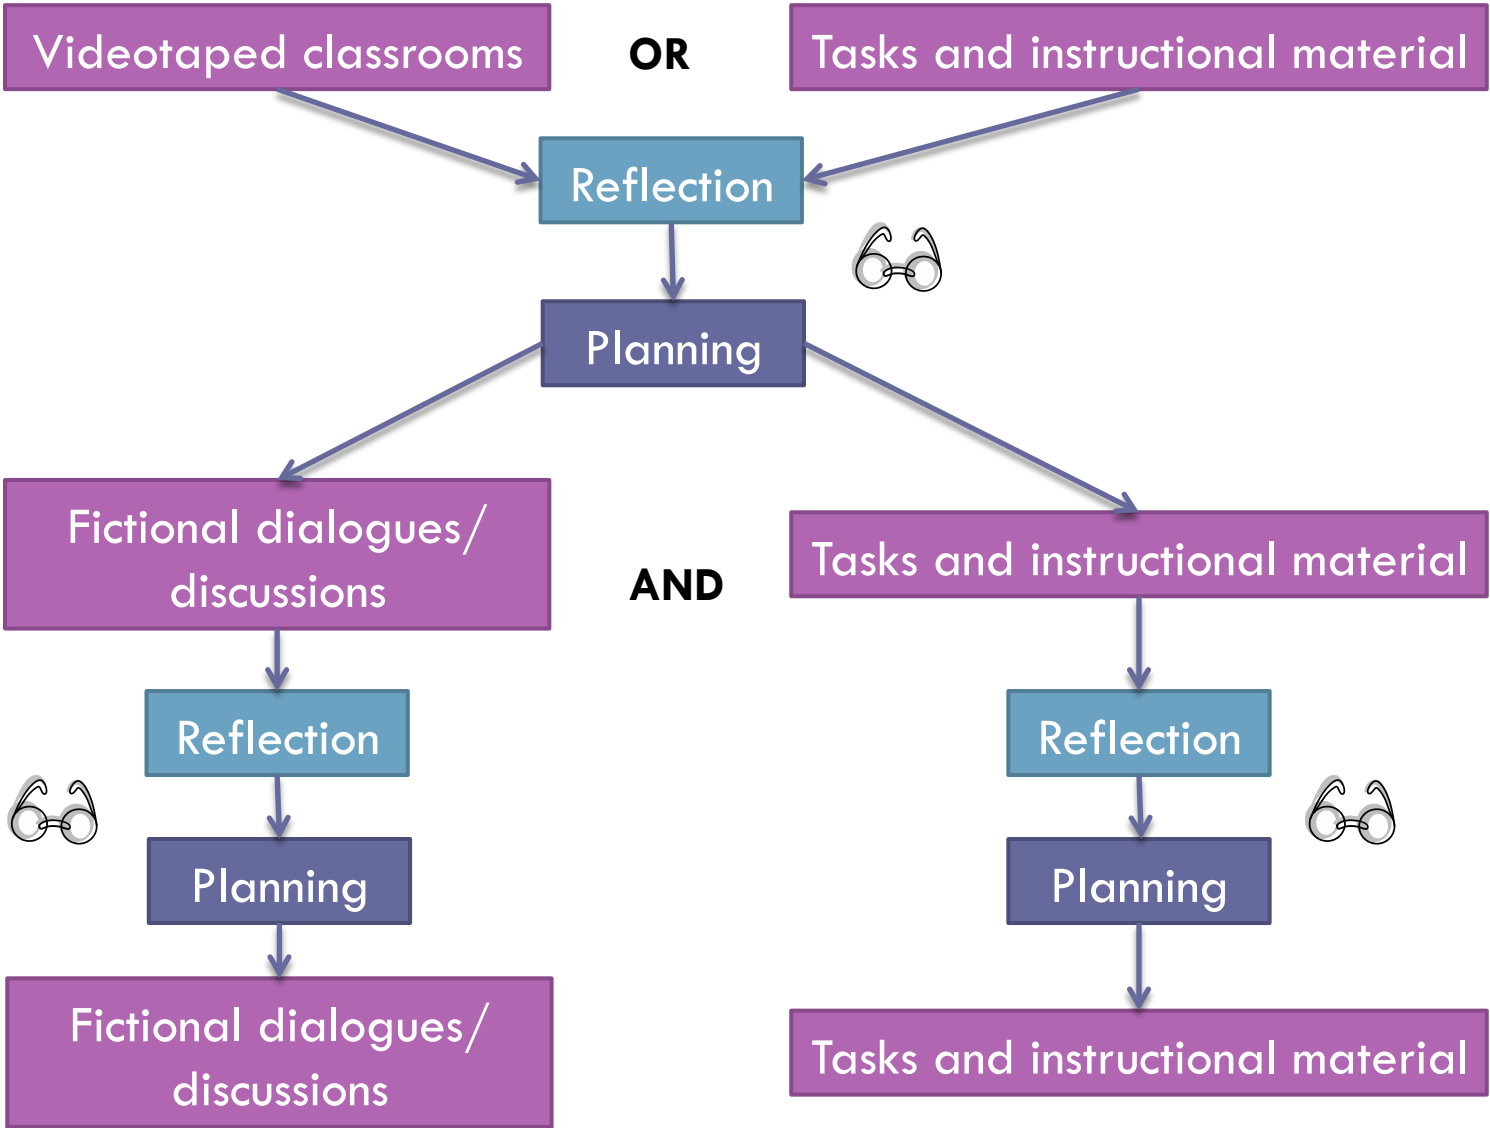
Videotaped classrooms

OR

Tasks and instructional material

Reflection

Planning

Fictional dialogues/ discussions

AND

Tasks and instructional material

Reflection

Planning

Fictional dialogues/ discussions

Reflection

Planning

Tasks and instructional material